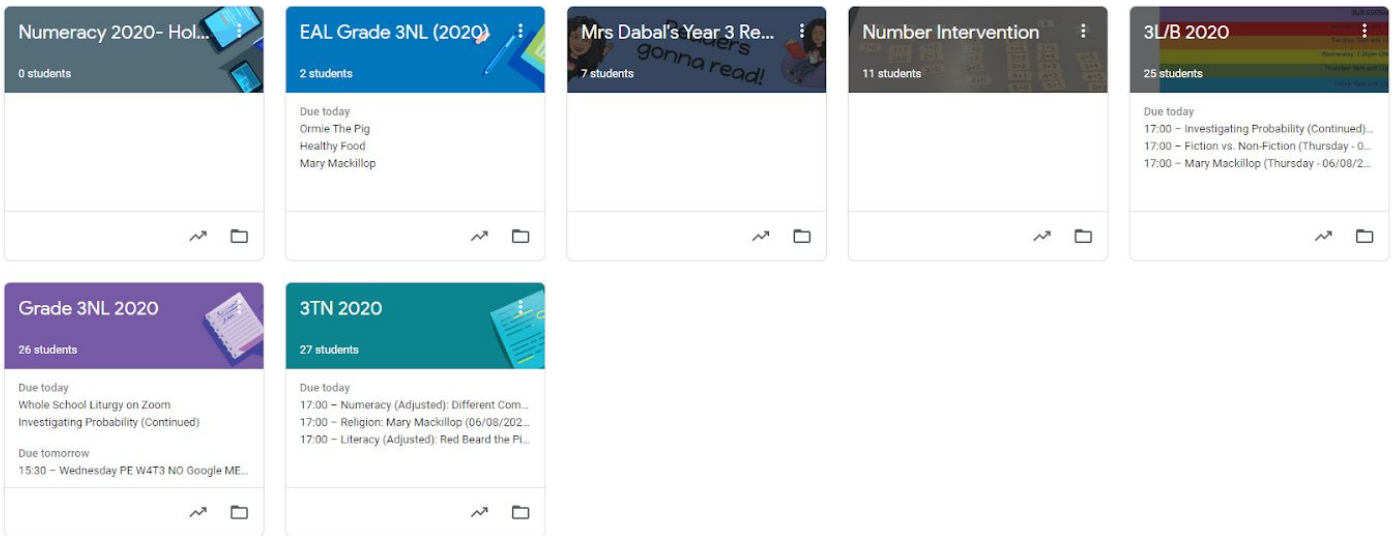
Numeracy 2020- Hol...
0 students

EAL Grade 3NL (2020)
2 students
Due today
Ormie The Pig
Healthy Food
Mary Mackillop

Mrs Dabal's Year 3 Re...
7 students
gonna read!

Number Intervention
11 students

3L/B 2020
25 students
Due today
17:00 – Investigating Probability (Continued)...
17:00 – Fiction vs. Non-Fiction (Thursday - 0...
17:00 – Mary Mackillop (Thursday - 06/08/2...

Grade 3NL 2020
26 students
Due today
Whole School Liturgy on Zoom
Investigating Probability (Continued)
Due tomorrow
15:30 – Wednesday PE W4T3 NO Google ME...

3TN 2020
27 students
Due today
17:00 – Numeracy (Adjusted): Different Com...
17:00 – Religion: Mary Mackillop (06/08/202...
17:00 – Literacy (Adjusted): Red Beard the Pi...